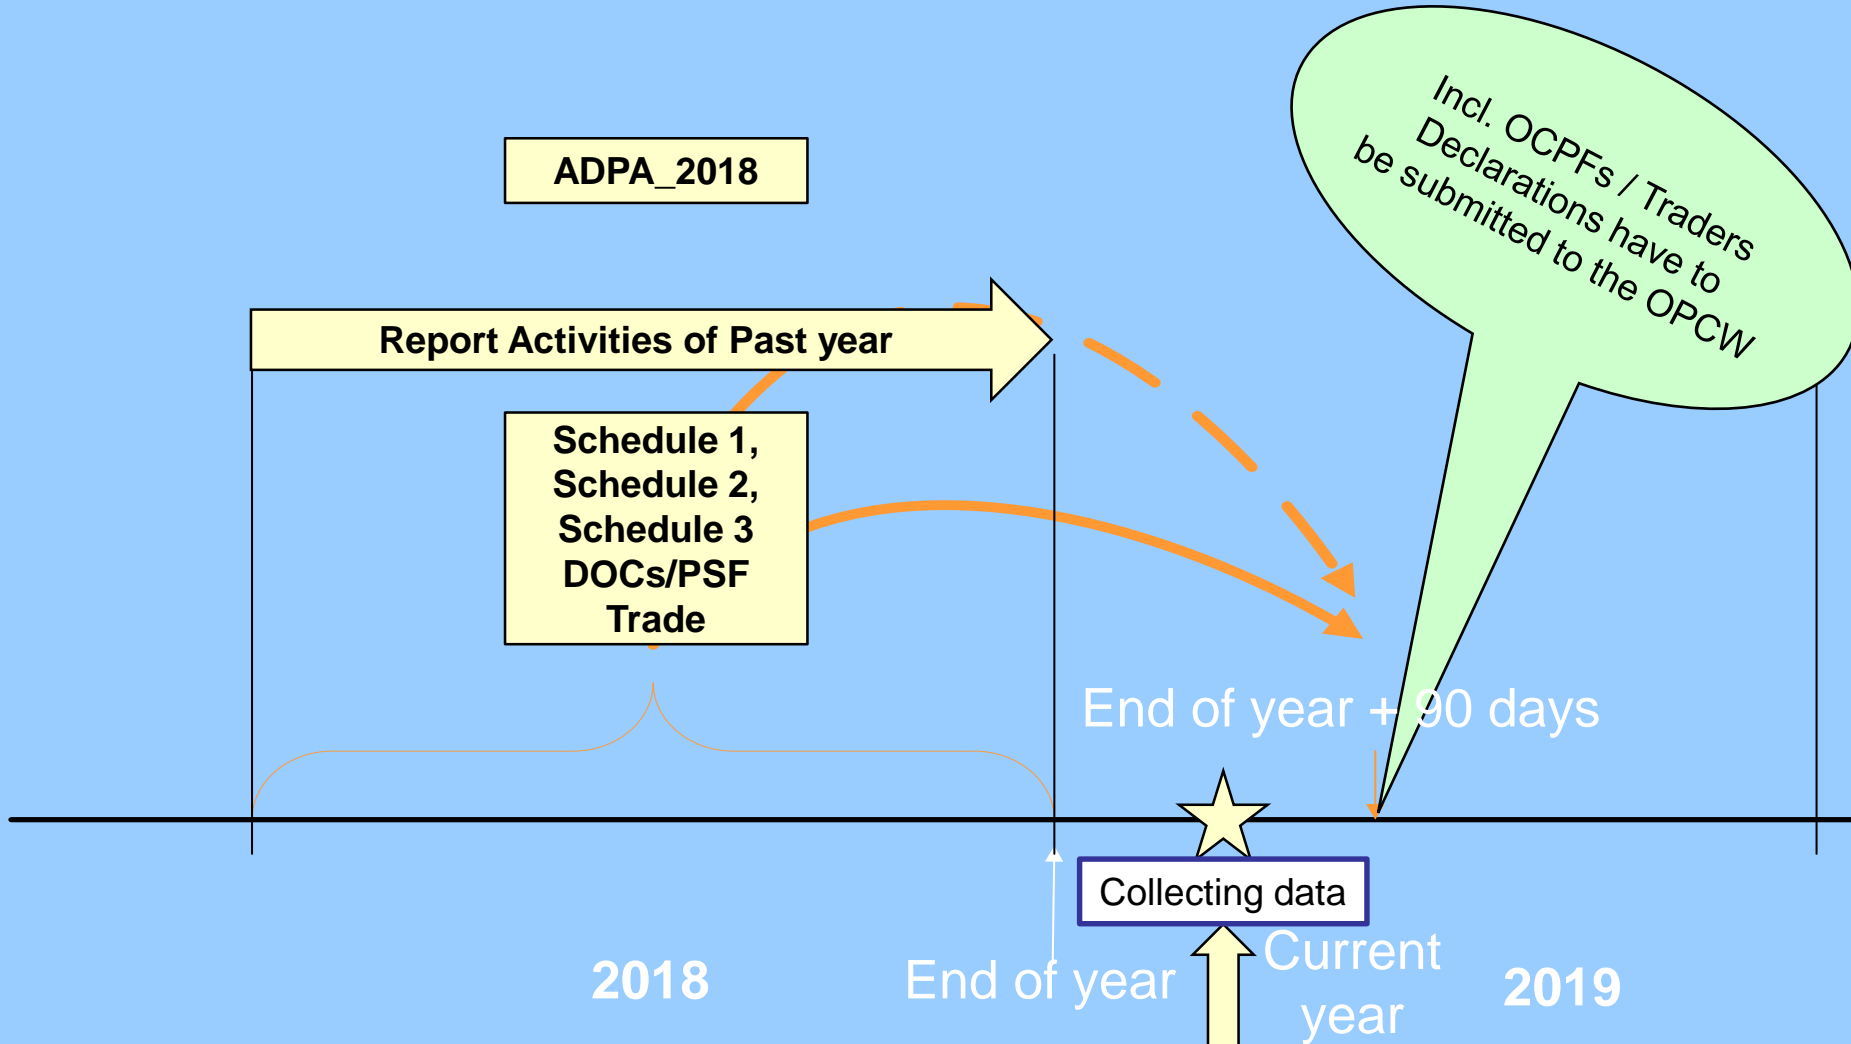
ADPA_2018

Report Activities of Past year

Schedule 1,
Schedule 2,
Schedule 3
DOCs/PSF
Trade

Incl. OCPFs / Traders
Declarations have to be submitted to the OPCW

End of year + 90 days

Collecting data

2018

End of year

Current year

2019